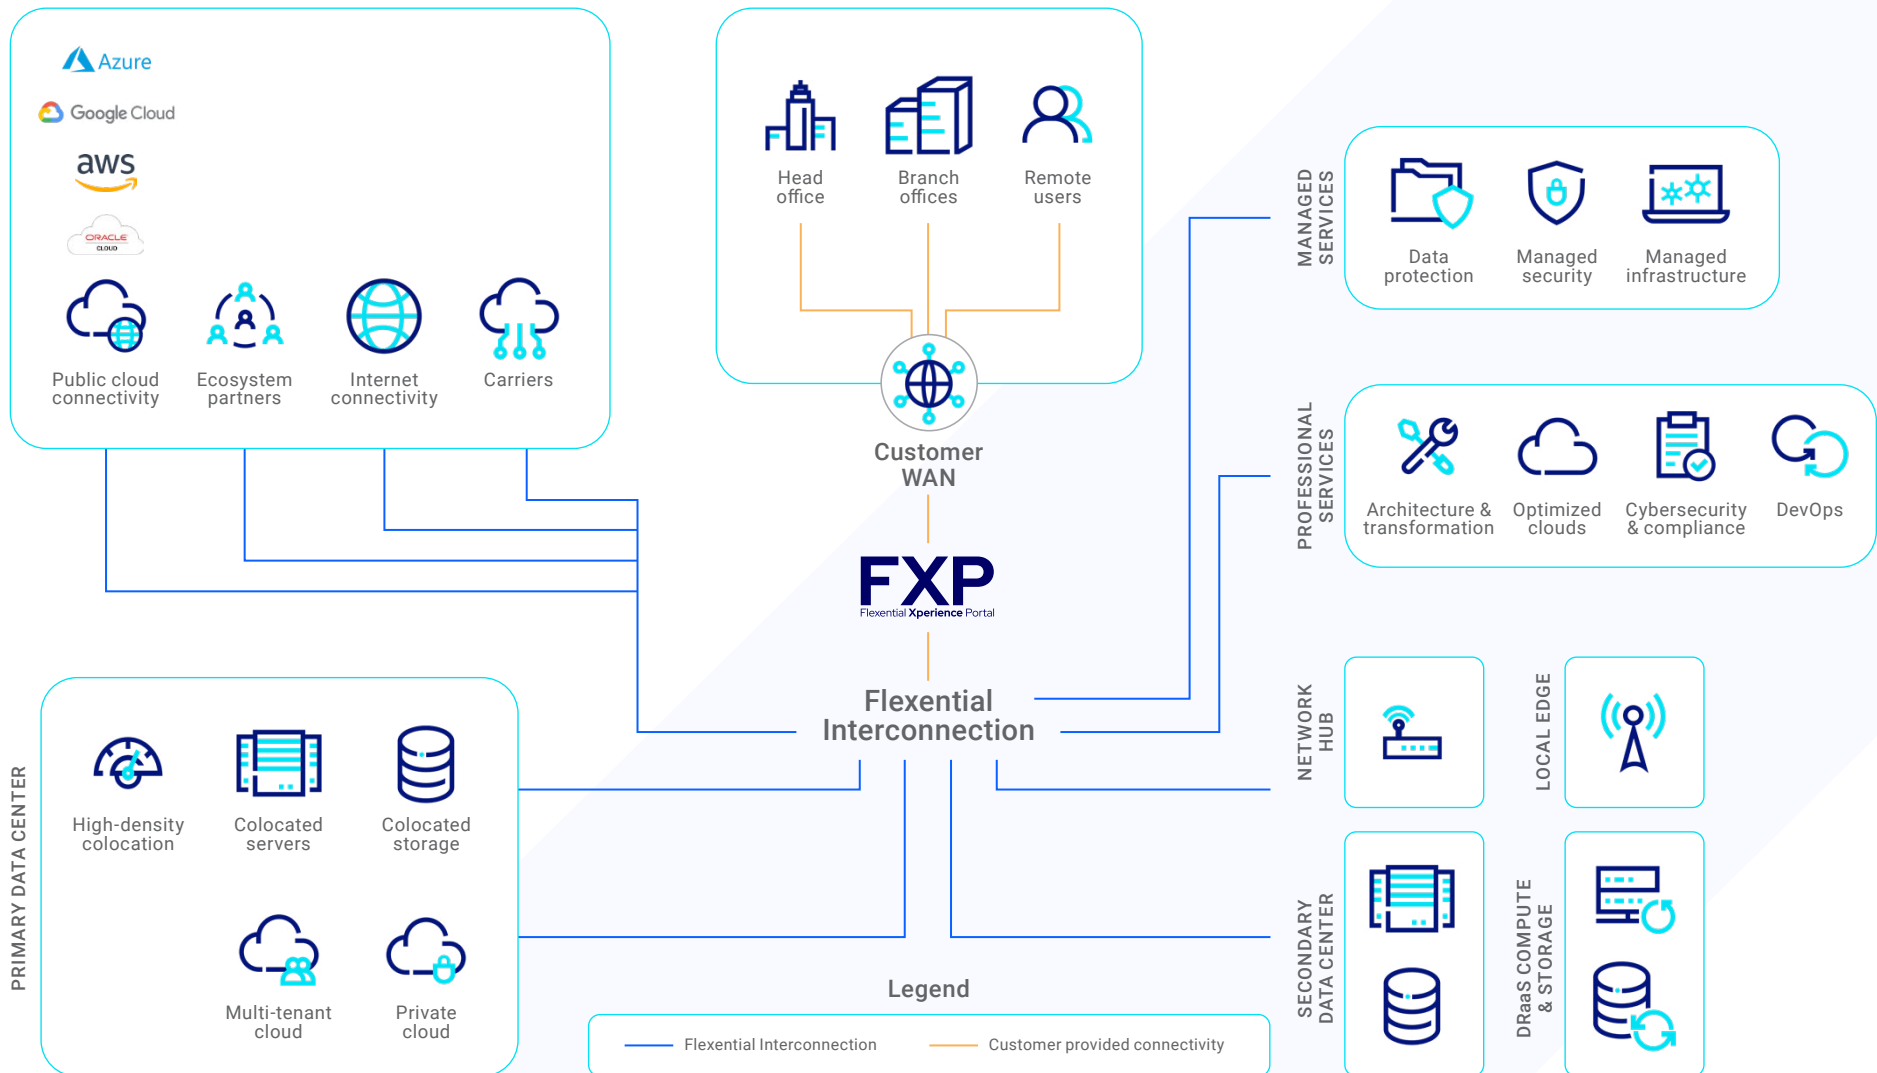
Azure

Google Cloud

aws

ORACLE CLOUD

Public cloud connectivity

Ecosystem partners

Internet connectivity

Carriers

Head office

Branch offices

Remote users

Customer WAN

FXP
Flexential Xperience Portal

Flexential Interconnection

MANAGED SERVICES

Data protection

Managed security

Managed infrastructure

PROFESSIONAL SERVICES

Architecture & transformation

Optimized clouds

Cybersecurity & compliance

DevOps

NETWORK HUB

LOCAL EDGE

SECONDARY DATA CENTER

DRaaS COMPUTE & STORAGE

PRIMARY DATA CENTER

High-density colocation

Colocated servers

Colocated storage

Multi-tenant cloud

Private cloud

Legend

Flexential Interconnection

Customer provided connectivity